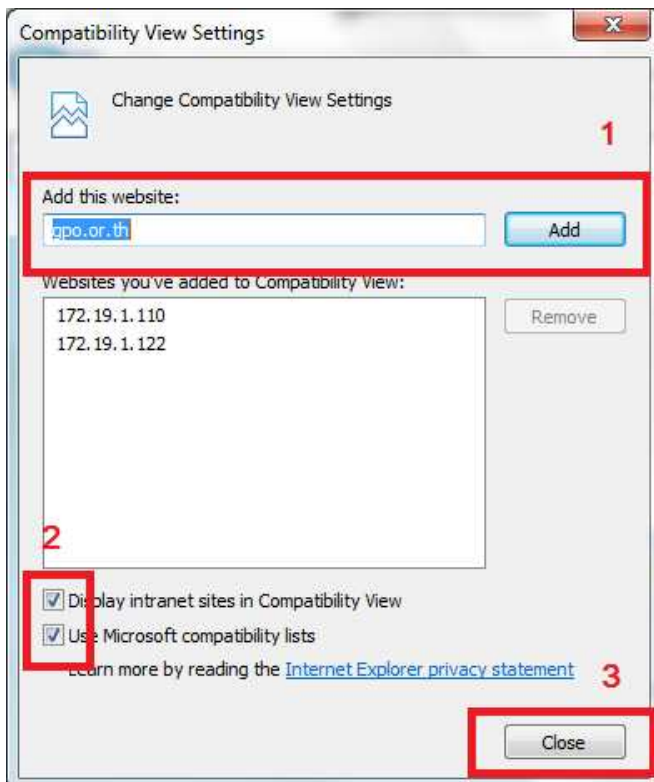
Compatibility View Settings

Change Compatibility View Settings

1

Add this website:

gpo.or.th

Add

Websites you've added to Compatibility View:

172.19.1.110
172.19.1.122

Remove

2

Display intranet sites in Compatibility View

Use Microsoft compatibility lists

Learn more by reading the Internet Explorer privacy statement

3

Close